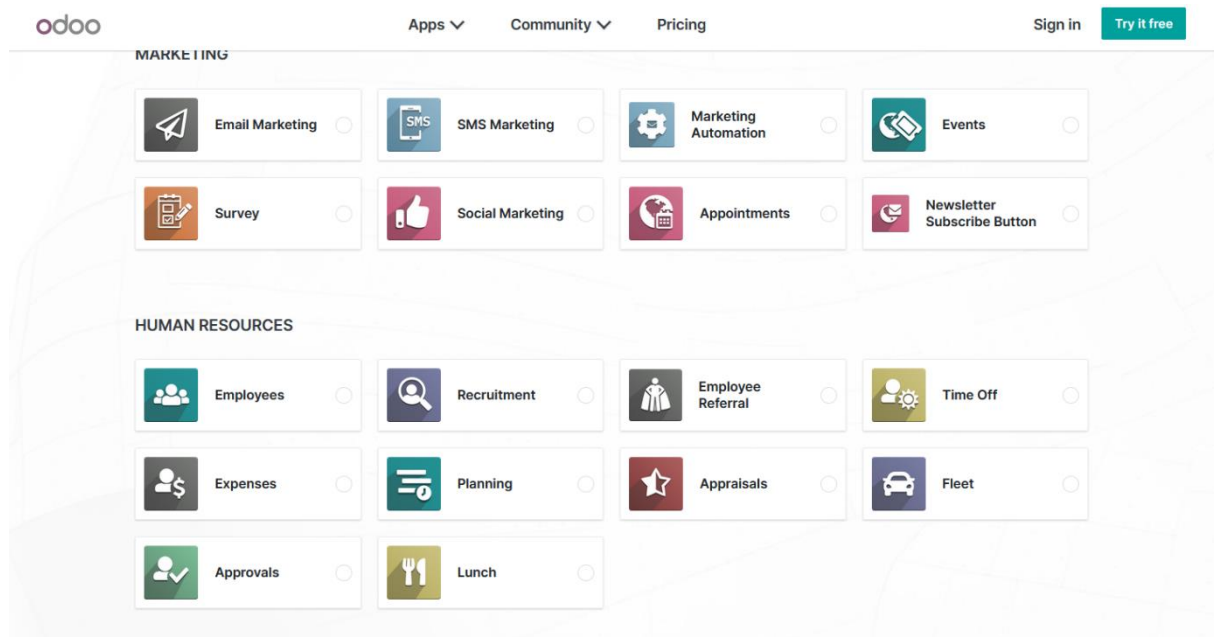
odoo

Apps Community Pricing

Sign in Try it free

MARKETING

Email Marketing

SMS SMS Marketing

Marketing Automation

Events

Survey

Social Marketing

Appointments

Newsletter Subscribe Button

HUMAN RESOURCES

Employees

Recruitment

Employee Referral

Time Off

Expenses

Planning

Appraisals

Fleet

Approvals

Lunch